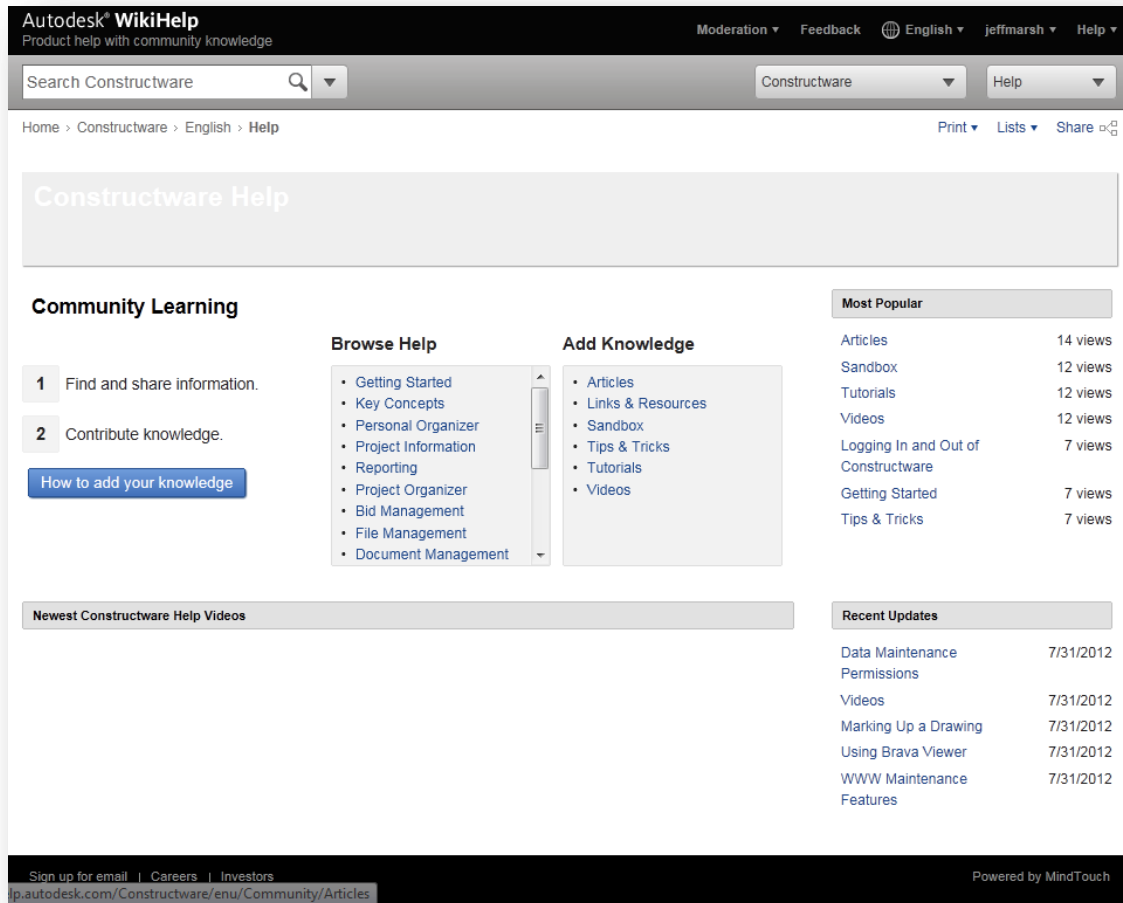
Autodesk® WikiHelp
Product help with community knowledge

Moderation ▾ Feedback English ▾ jeffmarsh ▾ Help ▾

Search Constructware

Constructware ▾ Help ▾

Home › Constructware › English › Help

Print ▾ Lists ▾ Share

Constructware Help

Community Learning

1 Find and share information.

2 Contribute knowledge.

How to add your knowledge

Browse Help

- Getting Started
- Key Concepts
- Personal Organizer
- Project Information
- Reporting
- Project Organizer
- Bid Management
- File Management
- Document Management

Add Knowledge

- Articles
- Links & Resources
- Sandbox
- Tips & Tricks
- Tutorials
- Videos

Most Popular

| | |
|---|---|
| Articles | 14 views |
| Sandbox | 12 views |
| Tutorials | 12 views |
| Videos | 12 views |
| Logging In and Out of Constructware | 7 views |
| Getting Started | 7 views |
| Tips & Tricks | 7 views |

Newest Constructware Help Videos

Recent Updates

| | |
|---|---|
| Data Maintenance Permissions | 7/31/2012 |
| Videos | 7/31/2012 |
| Marking Up a Drawing | 7/31/2012 |
| Using Brava Viewer | 7/31/2012 |
| WWW Maintenance Features | 7/31/2012 |

Sign up for email | Careers | Investors

lp.autodesk.com/Constructware/enu/Community/Articles

Powered by MindTouch